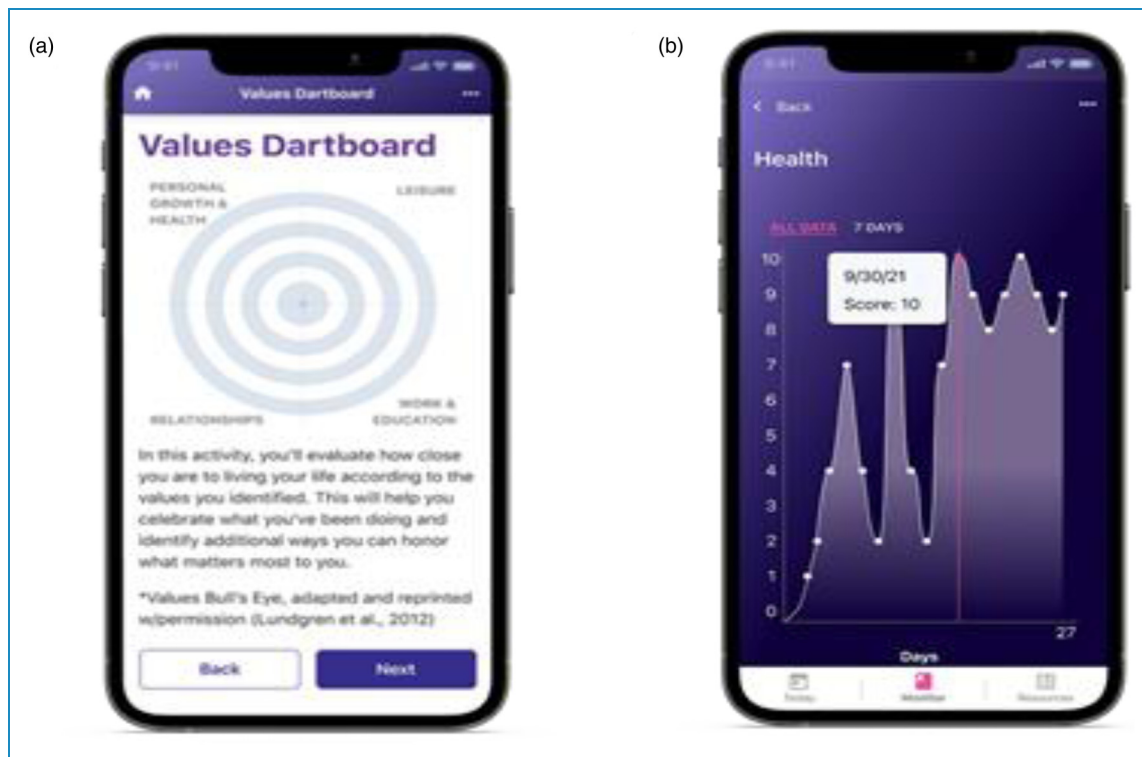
(a)

9:41

Values Dartboard

Values Dartboard

PERSONAL GROWTH & HEALTH

LEISURE

RELATIONSHIPS

WORK & EDUCATION

In this activity, you'll evaluate how close you are to living your life according to the values you identified. This will help you celebrate what you've been doing and identify additional ways you can honor what matters most to you.

*Values Bull's Eye, adapted and reprinted w/permission (Lundgren et al., 2012)

Back

Next

(b)

9:41

< Back

Health

ALL DATA 7 DAYS

9/30/21
Score: 10

10
9
8
7
6
5
4
3
2
1
0

27

Days

Today

Monitor

Resources